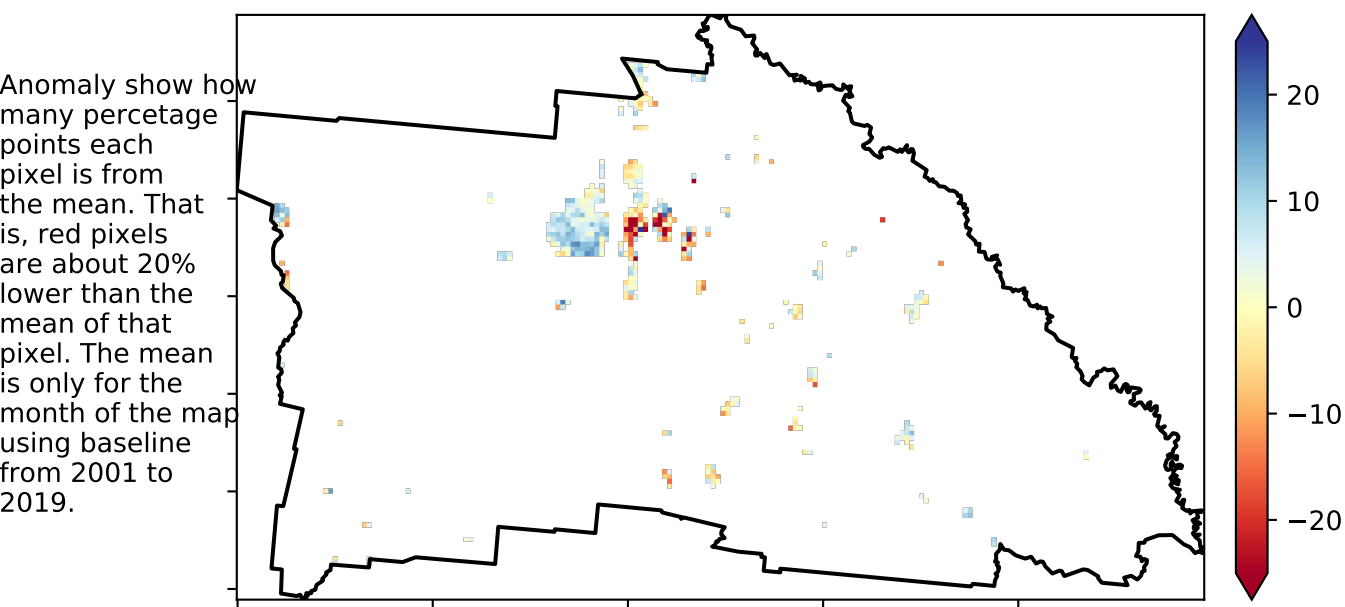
Anomaly show how many percetage points each pixel is from the mean. That is, red pixels are about 20% lower than the mean of that pixel. The mean is only for the month of the map using baseline from 2001 to 2019.

20
10
0
−10
−20